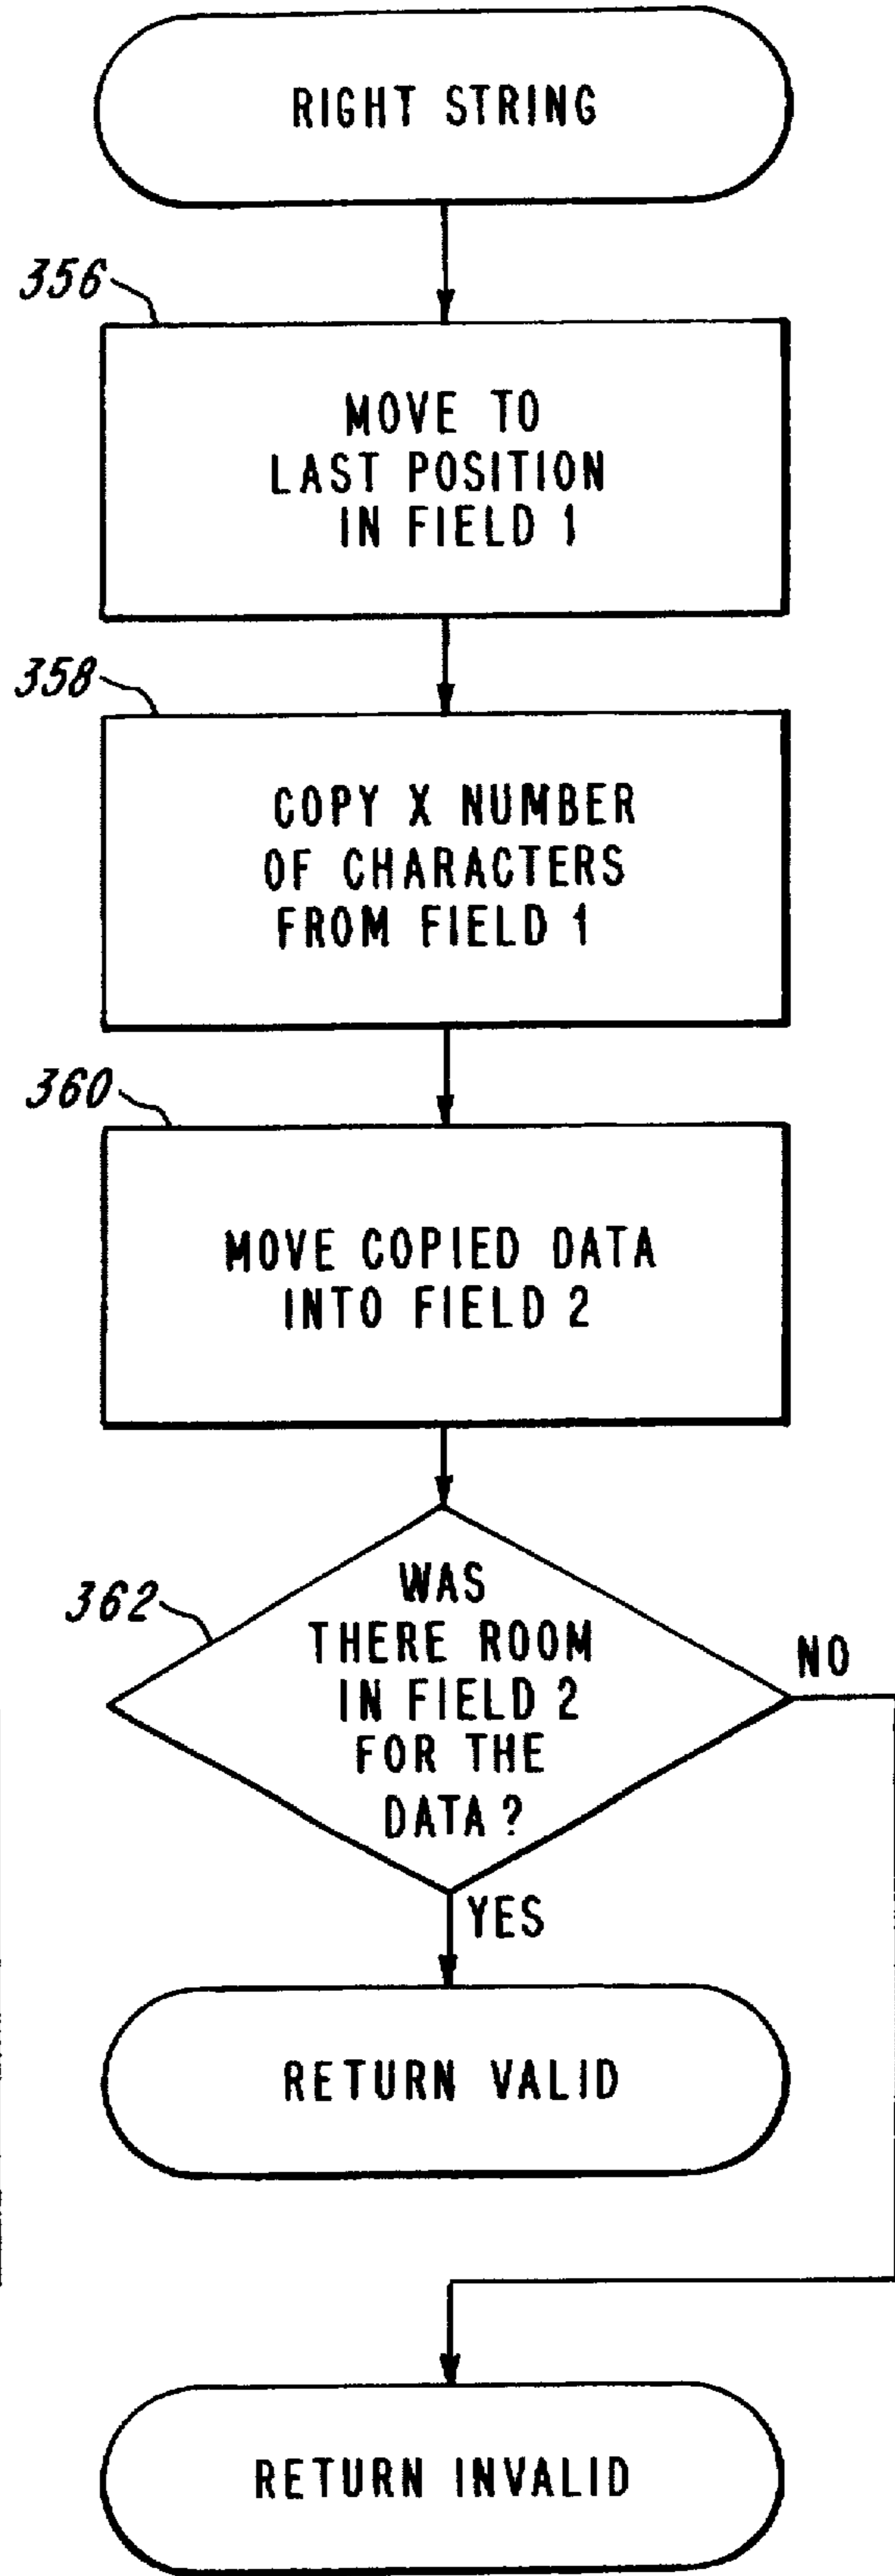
RIGHT STRING

356

MOVE TO LAST POSITION IN FIELD 1

358

COPY X NUMBER OF CHARACTERS FROM FIELD 1

360

MOVE COPIED DATA INTO FIELD 2

362

WAS THERE ROOM IN FIELD 2 FOR THE DATA ?

NO

YES

RETURN VALID

RETURN INVALID